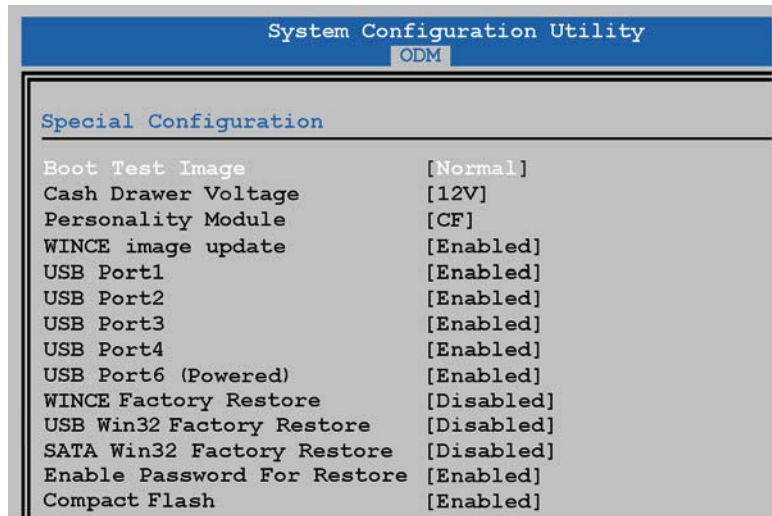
System Configuration Utility
ODM

Special Configuration

| | |
|---|---|
| Boot Test Image | [Normal] |
| Cash Drawer Voltage | [12V] |
| Personality Module | [CF] |
| WINCE image update | [Enabled] |
| USB Port1 | [Enabled] |
| USB Port2 | [Enabled] |
| USB Port3 | [Enabled] |
| USB Port4 | [Enabled] |
| USB Port6 (Powered) | [Enabled] |
| WINCE Factory Restore | [Disabled] |
| USB Win32 Factory Restore | [Disabled] |
| SATA Win32 Factory Restore | [Disabled] |
| Enable Password For Restore | [Enabled] |
| Compact Flash | [Enabled] |